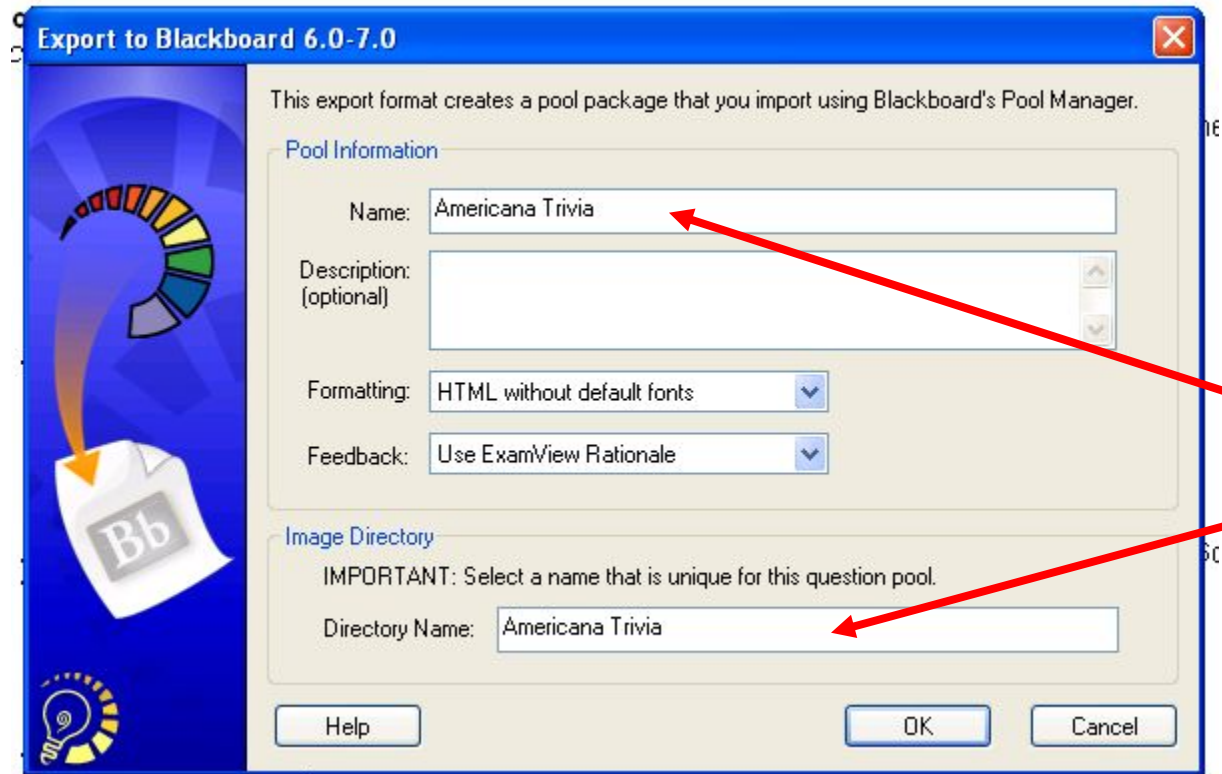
Export to Blackboard 6.0-7.0

This export format creates a pool package that you import using Blackboard's Pool Manager.

Pool Information

Name: Americana Trivia

Description: (optional)

Formatting: HTML without default fonts

Feedback: Use ExamView Rationale

Image Directory

IMPORTANT: Select a name that is unique for this question pool.

Directory Name: Americana Trivia

Bb

Help

OK

Cancel